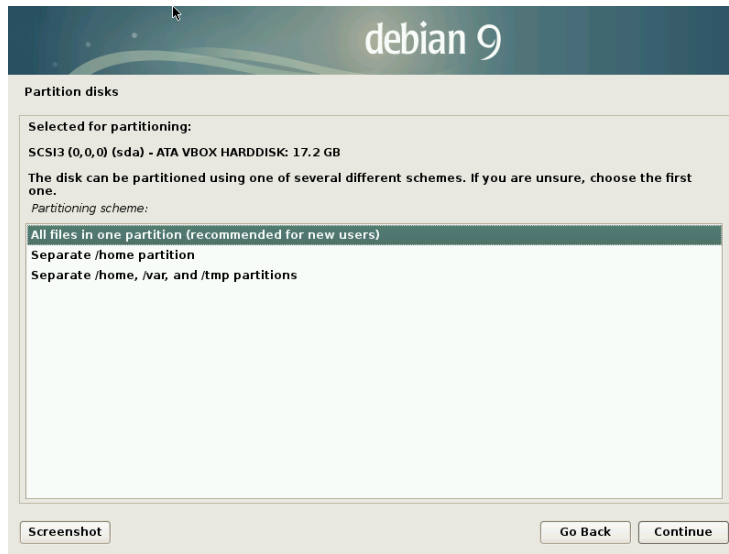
debian 9

Partition disks

Selected for partitioning:

SCSI3 (0,0,0) (sda) - ATA VBOX HARDDISK: 17.2 GB

The disk can be partitioned using one of several different schemes. If you are unsure, choose the first one.

Partitioning scheme:

All files in one partition (recommended for new users)
Separate /home partition
Separate /home, /var, and /tmp partitions

Screenshot

Go Back

Continue